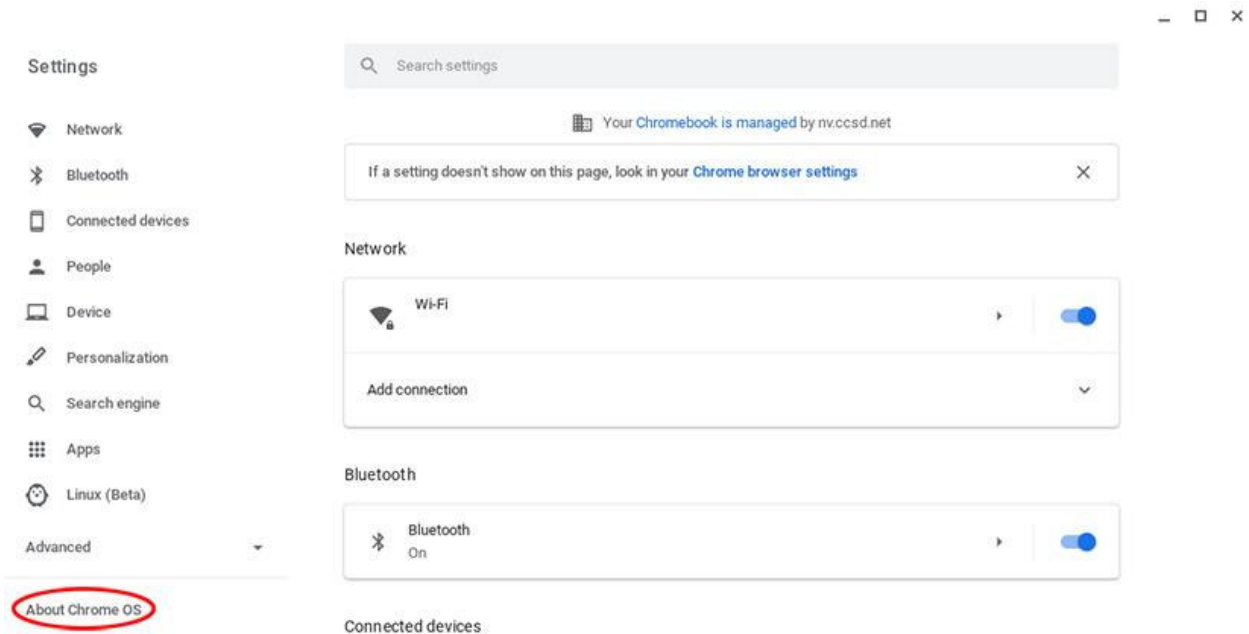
Settings

Network
Bluetooth
Connected devices
People
Device
Personalization
Search engine
Apps
Linux (Beta)
Advanced
About Chrome OS

Search settings

Your Chromebook is managed by nv.ccsd.net

If a setting doesn't show on this page, look in your Chrome browser settings

Network

Wi-Fi

Add connection

Bluetooth

Bluetooth
On

Connected devices